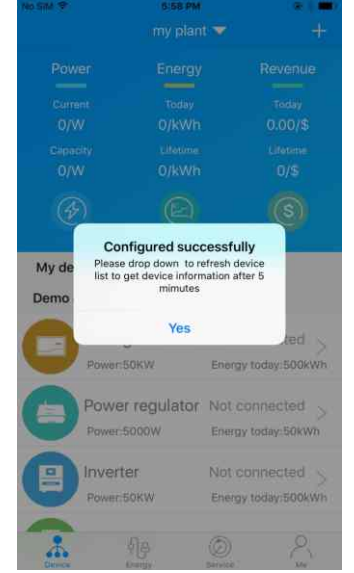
No SIM 5:58 PM

my plant +

Power Energy Revenue

Current 0/W
Today 0/kWh
Today 0.00/$

Capacity 0/W
Lifetime 0/kWh
Lifetime 0/$

My de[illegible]

Demo

Configured successfully
Please drop down to refresh device list to get device information after 5 minutes

Yes

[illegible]ted
Power:50KW
Energy today:500kWh

Power regulator Not connected
Power:5000W
Energy today:50kWh

Inverter Not connected
Power:50KW
Energy today:500kWh

Device Energy Service Me